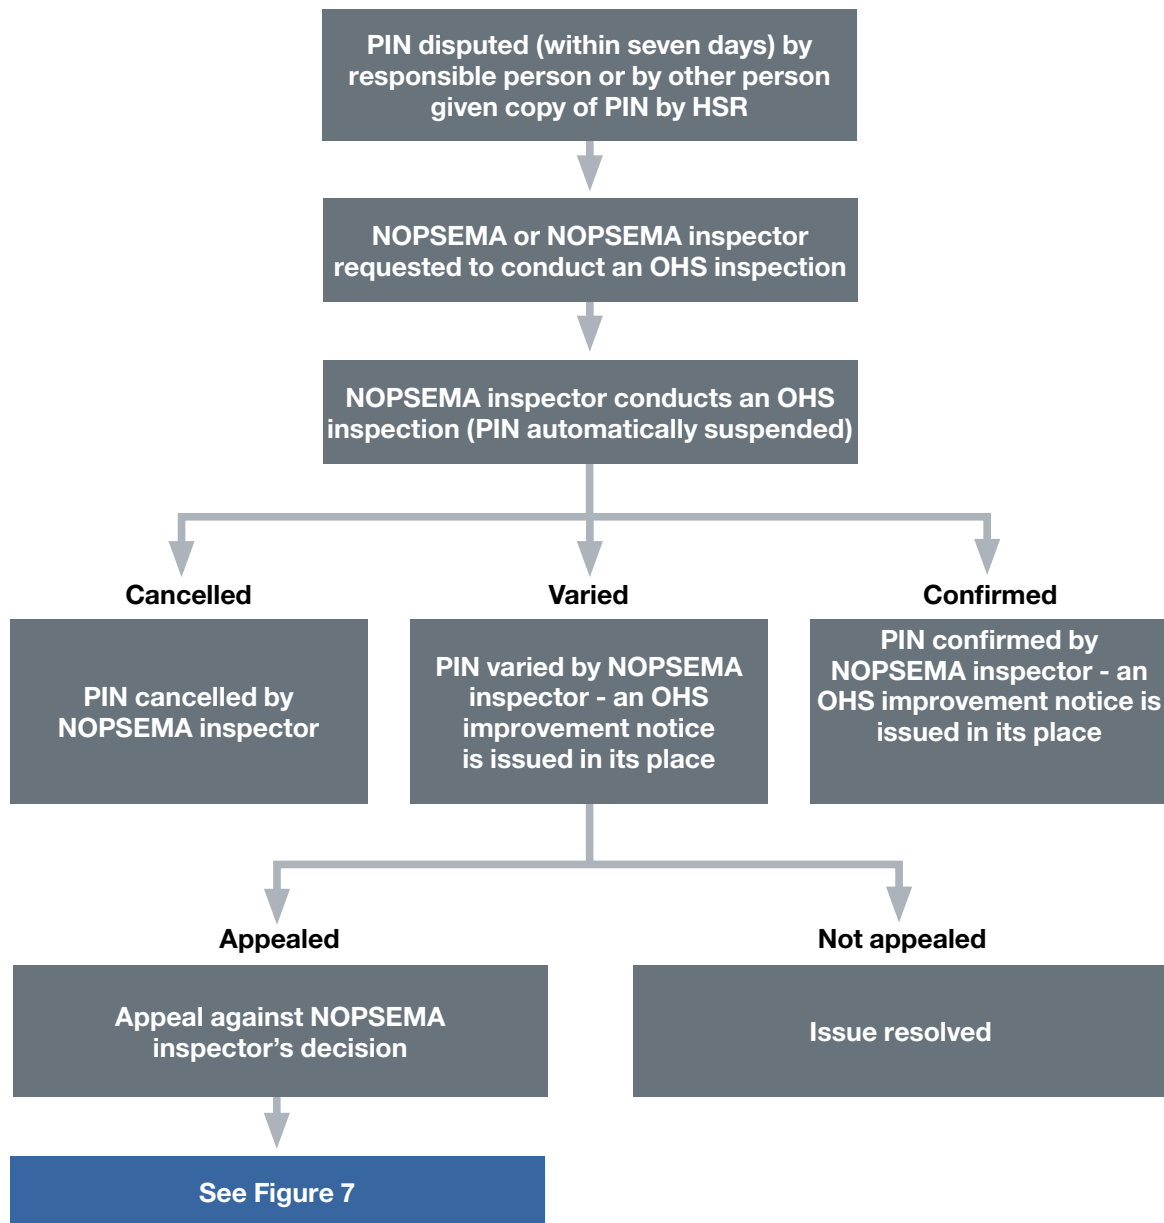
PIN disputed (within seven days) by responsible person or by other person given copy of PIN by HSR

NOPSEMA or NOPSEMA inspector requested to conduct an OHS inspection

NOPSEMA inspector conducts an OHS inspection (PIN automatically suspended)

Cancelled

PIN cancelled by NOPSEMA inspector

Varied

PIN varied by NOPSEMA inspector - an OHS improvement notice is issued in its place

Confirmed

PIN confirmed by NOPSEMA inspector - an OHS improvement notice is issued in its place

Appealed

Appeal against NOPSEMA inspector's decision

See Figure 7

Not appealed

Issue resolved